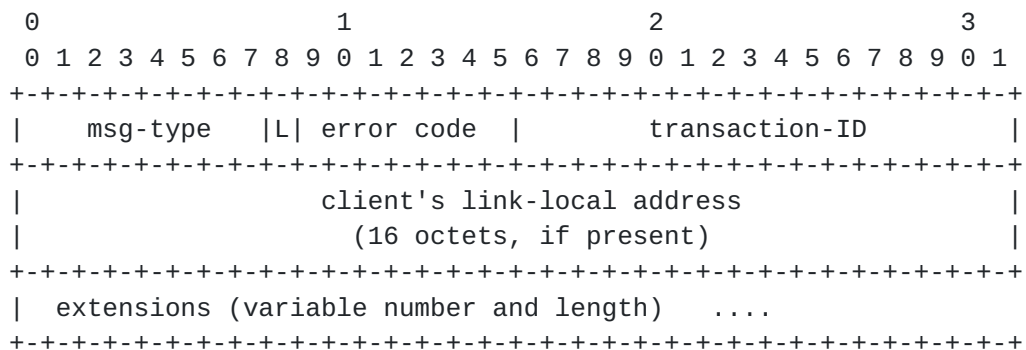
0                   1                   2                   3
 0 1 2 3 4 5 6 7 8 9 0 1 2 3 4 5 6 7 8 9 0 1 2 3 4 5 6 7 8 9 0 1
+-+-+-+-+-+-+-+-+-+-+-+-+-+-+-+-+-+-+-+-+-+-+-+-+-+-+-+-+-+-+-+-+
|    msg-type   |L| error code  |        transaction-ID         |
+-+-+-+-+-+-+-+-+-+-+-+-+-+-+-+-+-+-+-+-+-+-+-+-+-+-+-+-+-+-+-+-+
|                  client's link-local address                  |
|                    (16 octets, if present)                    |
+-+-+-+-+-+-+-+-+-+-+-+-+-+-+-+-+-+-+-+-+-+-+-+-+-+-+-+-+-+-+-+-+
|  extensions (variable number and length)   ....
+-+-+-+-+-+-+-+-+-+-+-+-+-+-+-+-+-+-+-+-+-+-+-+-+-+-+-+-+-+-+-+-+